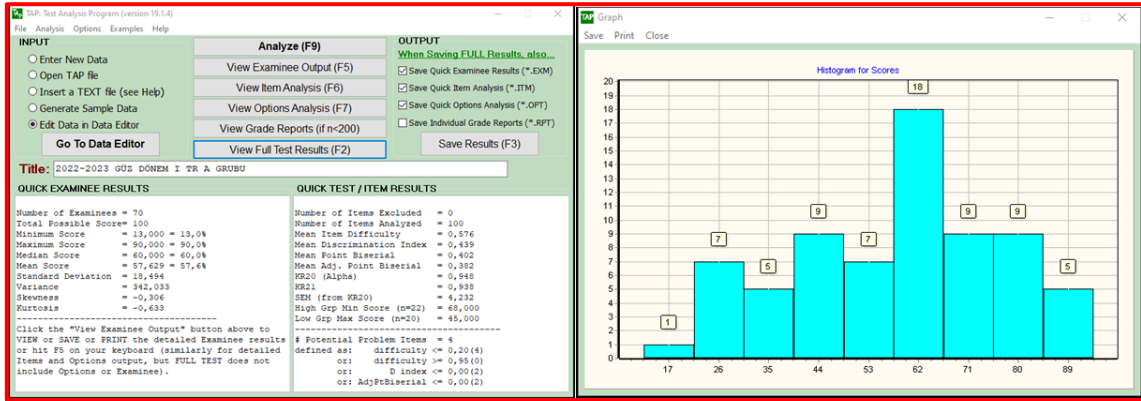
TAP: Test Analysis Program (version 19.1.4)
File Analysis Options Examples Help

INPUT
Enter New Data
Open TAP file
Insert a TEXT file (see Help)
Generate Sample Data
Edit Data in Data Editor
Go To Data Editor

Analyze (F9)
View Examinee Output (F5)
View Item Analysis (F6)
View Options Analysis (F7)
View Grade Reports (if n<200)
View Full Test Results (F2)

OUTPUT
When Saving FULL Results, also...
Save Quick Examinee Results (*.EXM)
Save Quick Item Analysis (*.ITM)
Save Quick Options Analysis (*.OPT)
Save Individual Grade Reports (*.RPT)
Save Results (F3)

Title: 2022-2023 GÜZ DÖNEM I TR A GRUBU

QUICK EXAMINEE RESULTS

Number of Examinees = 70
Total Possible Score= 100
Minimum Score = 13,000 = 13,0%
Maximum Score = 90,000 = 90,0%
Median Score = 60,000 = 60,0%
Mean Score = 57,629 = 57,6%
Standard Deviation = 18,494
Variance = 342,033
Skewness = -0,306
Kurtosis = -0,633
------------------------------------
Click the "View Examinee Output" button above to VIEW or SAVE or PRINT the detailed Examinee results or hit F5 on your keyboard (similarly for detailed Items and Options output, but FULL TEST does not include Options or Examinee).

QUICK TEST / ITEM RESULTS

Number of Items Excluded = 0
Number of Items Analyzed = 100
Mean Item Difficulty = 0,576
Mean Discrimination Index = 0,439
Mean Point Biserial = 0,402
Mean Adj. Point Biserial = 0,382
KR20 (Alpha) = 0,948
KR21 = 0,938
SEM (from KR20) = 4,232
High Grp Min Score (n=22) = 68,000
Low Grp Max Score (n=20) = 45,000
------------------------------------
# Potential Problem Items = 4
defined as: difficulty <= 0,20(4)
or: difficulty >= 0,95(0)
or: D index <= 0,00(2)
or: AdjPtBiserial <= 0,00(2)

Graph
Save Print Close
Histogram for Scores
20 19 18 17 16 15 14 13 12 11 10 9 8 7 6 5 4 3 2 1 0
1 7 5 9 7 18 9 9 5
17 26 35 44 53 62 71 80 89